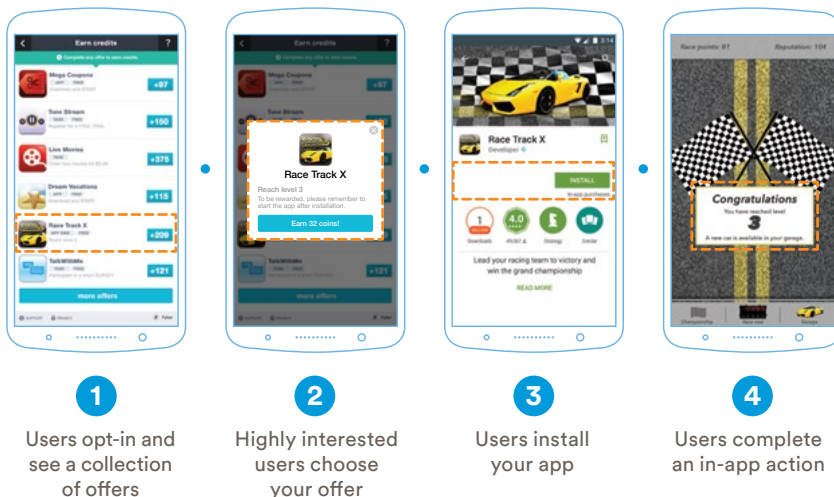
Earn credits
?
Complete any offer to earn credits
Mega Coupons
Download and START
+97
Tune Stream
Register for a FREE TRIAL
+150
Live Movies
Rent any movie for $3.99
+375
Dream Vacations
Download and START
+115
Race Track X
Reach level 3
+209
TalkWithMe
Participate in a short SURVEY
+121
more offers
SUPPORT
PRIVACY
Fyber

Earn credits
Race Track X
Reach level 3
To be rewarded, please remember to start the app after installation.
Earn 32 coins!

3:14
Race Track X
Developer
INSTALL
In-app purchases
1 MILLION
Downloads
4.0
Strategy
Similar
Lead your racing team to victory and win the grand championship
READ MORE

Race points: 87
Reputation: 104
Congratulations
You have reached level
3
A new car is available in your garage.
Championship
Race now
Garage

1
Users opt-in and see a collection of offers

2
Highly interested users choose your offer

3
Users install your app

4
Users complete an in-app action